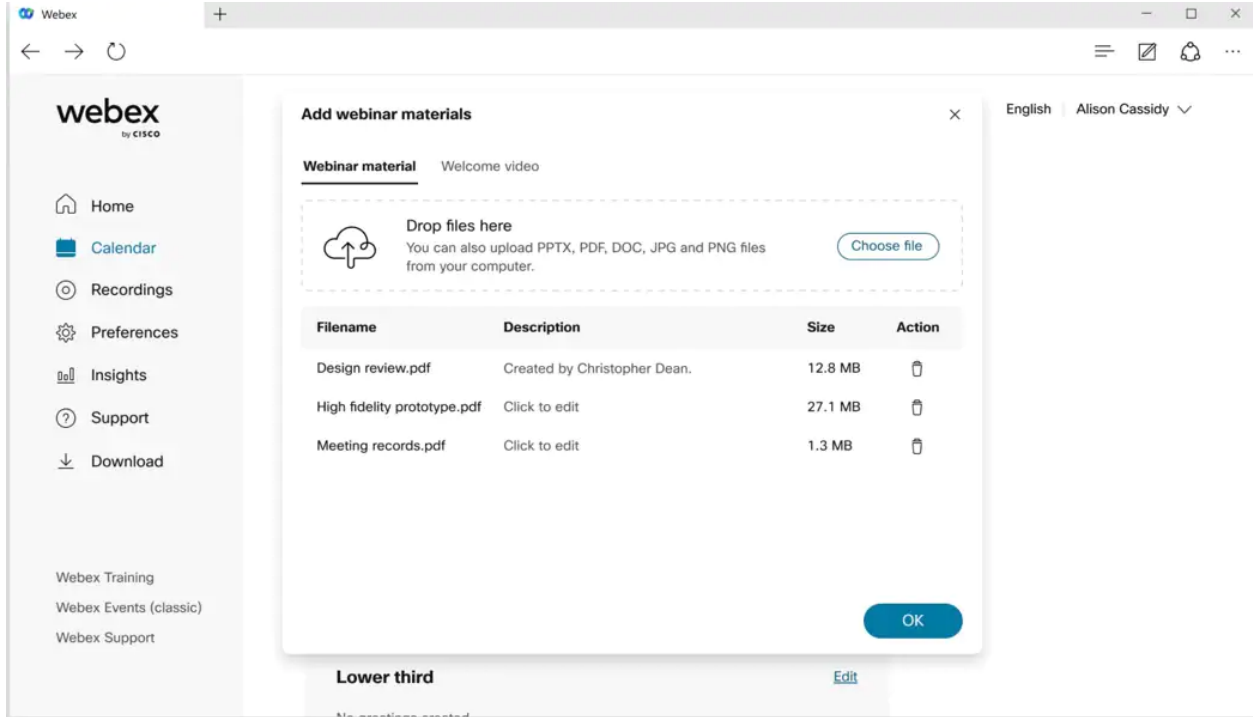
Webex +

webex by CISCO

Home
Calendar
Recordings
Preferences
Insights
Support
Download

Webex Training
Webex Events (classic)
Webex Support

English Alison Cassidy

Add webinar materials ×

Webinar material Welcome video

Drop files here
You can also upload PPTX, PDF, DOC, JPG and PNG files from your computer.
Choose file

| Filename | Description | Size | Action |
|---|---|---|---|
| Design review.pdf | Created by Christopher Dean. | 12.8 MB | |
| High fidelity prototype.pdf | Click to edit | 27.1 MB | |
| Meeting records.pdf | Click to edit | 1.3 MB | |

OK

Lower third Edit

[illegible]